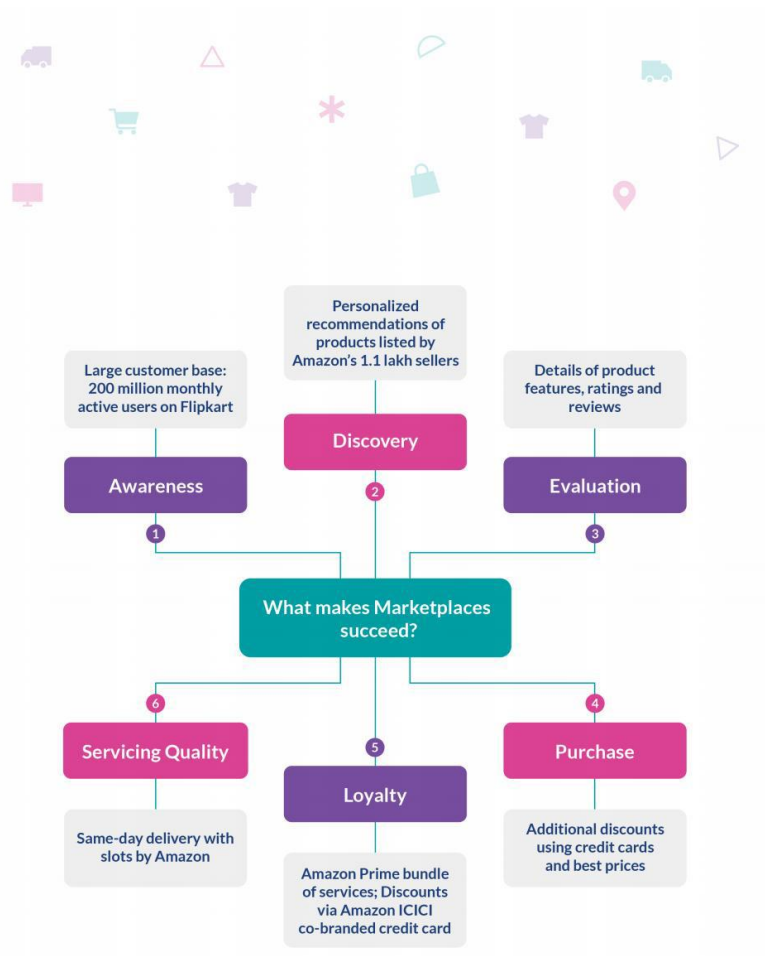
Personalized recommendations of products listed by Amazon's 1.1 lakh sellers

Large customer base: 200 million monthly active users on Flipkart

Details of product features, ratings and reviews

Discovery

2

Awareness

Evaluation

1

3

What makes Marketplaces succeed?

6

4

5

Servicing Quality

Purchase

Loyalty

Same-day delivery with slots by Amazon

Additional discounts using credit cards and best prices

Amazon Prime bundle of services; Discounts via Amazon ICICI co-branded credit card